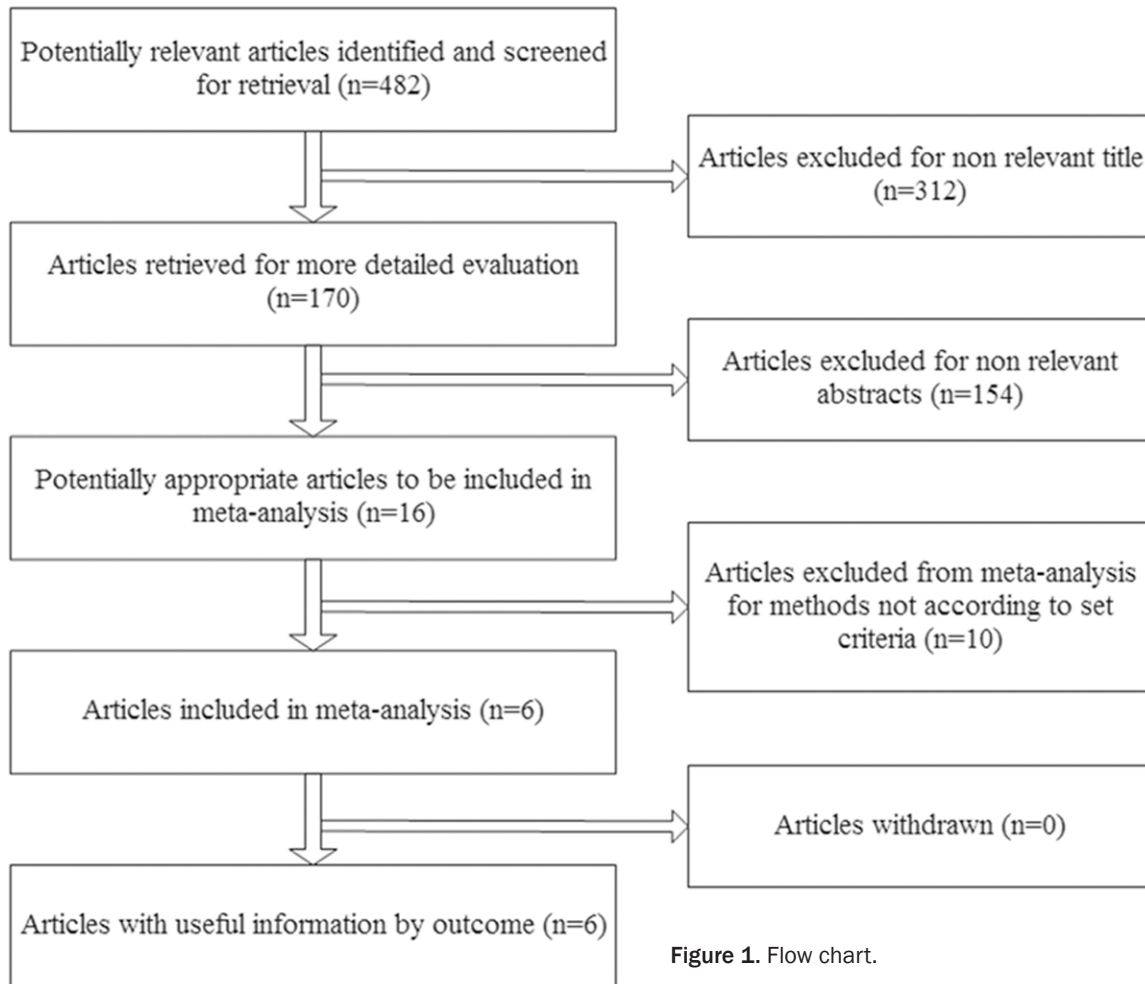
Potentially relevant articles identified and screened for retrieval (n=482)

Articles excluded for non relevant title (n=312)

Articles retrieved for more detailed evaluation (n=170)

Articles excluded for non relevant abstracts (n=154)

Potentially appropriate articles to be included in meta-analysis (n=16)

Articles excluded from meta-analysis for methods not according to set criteria (n=10)

Articles included in meta-analysis (n=6)

Articles withdrawn (n=0)

Articles with useful information by outcome (n=6)

Figure 1. Flow chart.